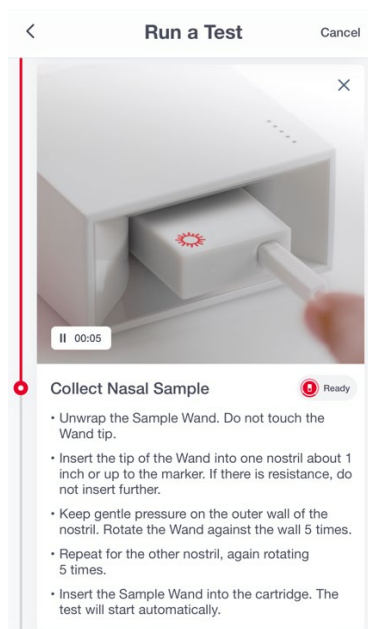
<

Run a Test

Cancel

×

II 00:05

Collect Nasal Sample

Ready

• Unwrap the Sample Wand. Do not touch the Wand tip.

• Insert the tip of the Wand into one nostril about 1 inch or up to the marker. If there is resistance, do not insert further.

• Keep gentle pressure on the outer wall of the nostril. Rotate the Wand against the wall 5 times.

• Repeat for the other nostril, again rotating 5 times.

• Insert the Sample Wand into the cartridge. The test will start automatically.